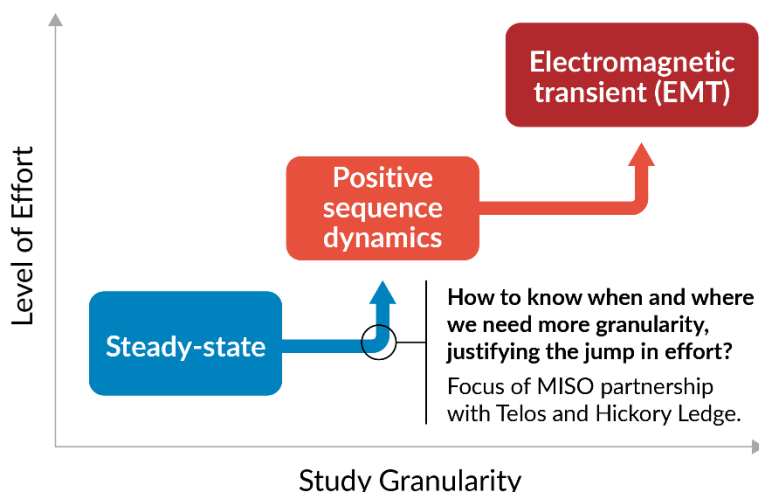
Electromagnetic transient (EMT)

Positive sequence dynamics

Steady-state

How to know when and where we need more granularity, justifying the jump in effort?

Focus of MISO partnership with Telos and Hickory Ledge.

Level of Effort

Study Granularity